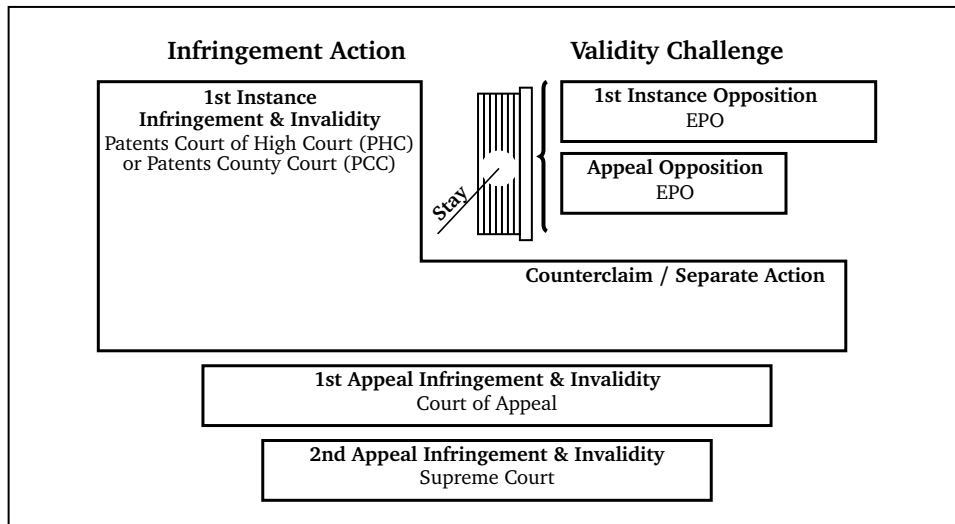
Infringement Action

Validity Challenge

1st Instance
Infringement & Invalidity
Patents Court of High Court (PHC)
or Patents County Court (PCC)

Stay

1st Instance Opposition
EPO

Appeal Opposition
EPO

Counterclaim / Separate Action

1st Appeal Infringement & Invalidity
Court of Appeal

2nd Appeal Infringement & Invalidity
Supreme Court